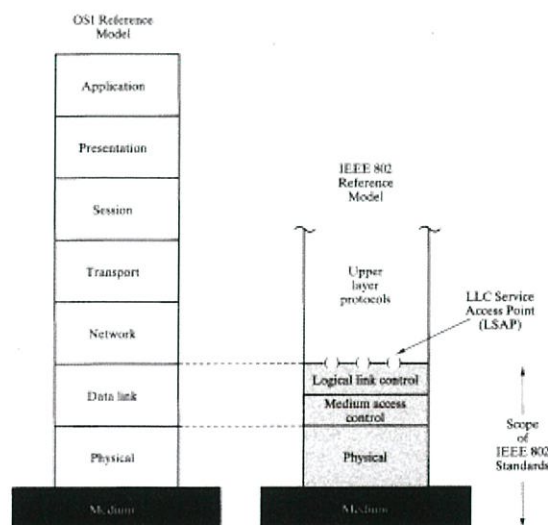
OSI Reference Model

Application

Presentation

Session

Transport

Network

Data link

Physical

Medium

IEEE 802 Reference Model

Upper layer protocols

LLC Service Access Point (LSAP)

Logical link control

Medium access control

Physical

Medium

Scope of IEEE 802 Standards